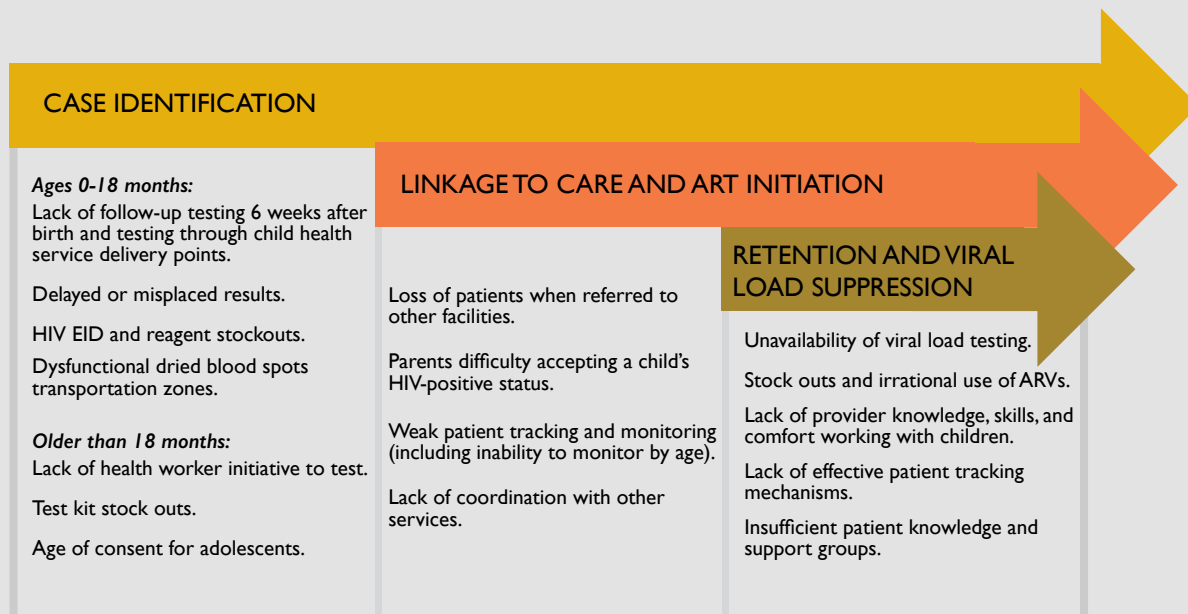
CASE IDENTIFICATION

Ages 0-18 months:
Lack of follow-up testing 6 weeks after birth and testing through child health service delivery points.

Delayed or misplaced results.

HIV EID and reagent stockouts.

Dysfunctional dried blood spots transportation zones.

Older than 18 months:
Lack of health worker initiative to test.

Test kit stock outs.

Age of consent for adolescents.

LINKAGE TO CARE AND ART INITIATION

Loss of patients when referred to other facilities.

Parents difficulty accepting a child's HIV-positive status.

Weak patient tracking and monitoring (including inability to monitor by age).

Lack of coordination with other services.

RETENTION AND VIRAL LOAD SUPPRESSION

Unavailability of viral load testing.

Stock outs and irrational use of ARVs.

Lack of provider knowledge, skills, and comfort working with children.

Lack of effective patient tracking mechanisms.

Insufficient patient knowledge and support groups.